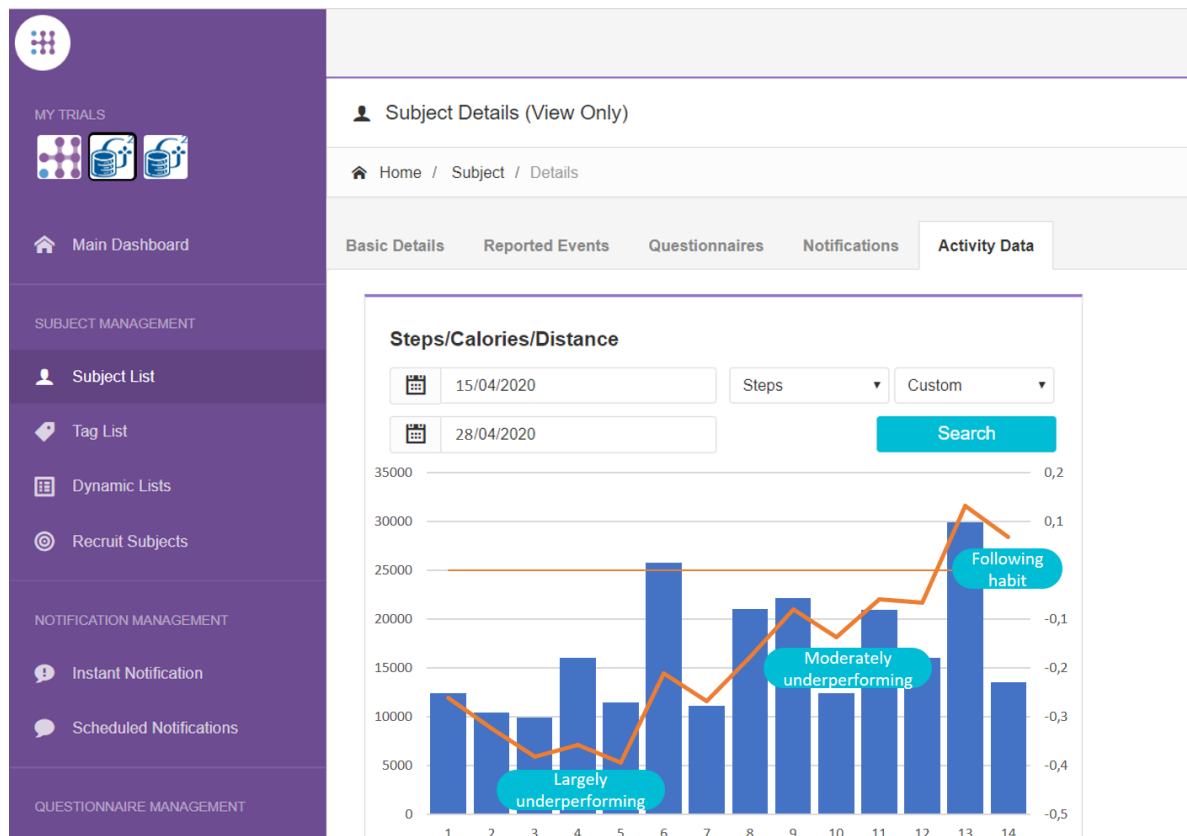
MY TRIALS

Main Dashboard

SUBJECT MANAGEMENT

Subject List

Tag List

Dynamic Lists

Recruit Subjects

NOTIFICATION MANAGEMENT

Instant Notification

Scheduled Notifications

QUESTIONNAIRE MANAGEMENT

Subject Details (View Only)

Home / Subject / Details

Basic Details
Reported Events
Questionnaires
Notifications
Activity Data

Steps/Calories/Distance

15/04/2020
Steps
Custom
28/04/2020
Search

35000
30000
25000
20000
15000
10000
5000
0

0,2
0,1
-0,1
-0,2
-0,3
-0,4
-0,5

Following habit
Moderately underperforming
Largely underperforming

1 2 3 4 5 6 7 8 9 10 11 12 13 14